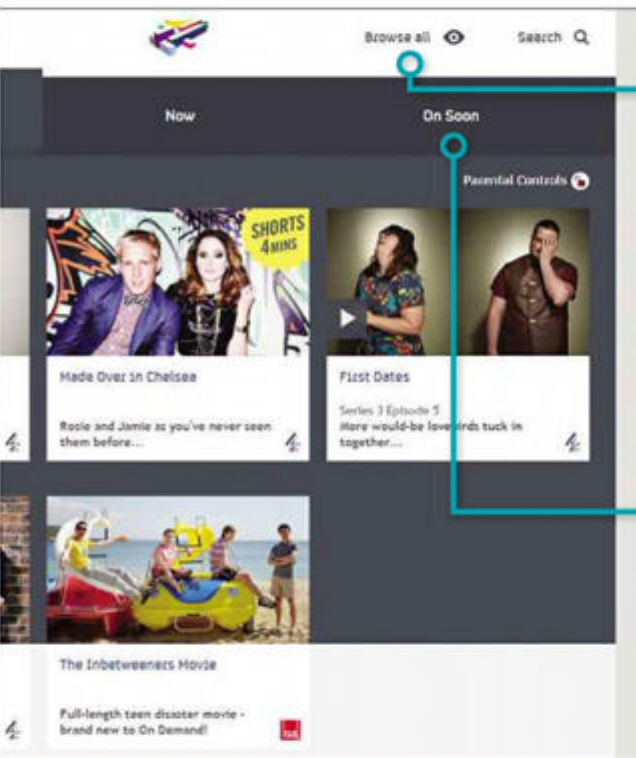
Browse all

Search

Now

On Soon

Parental Controls

SHORTS 4MINS

Made Over in Chelsea

Rosie and Jamie as you've never seen them before...

4

First Dates

Series 3 Episode 5

More would-be lovebirds tuck in together...

4

The Inbetweeners Movie

Full-length teen disaster movie - brand new to On Demand!

4